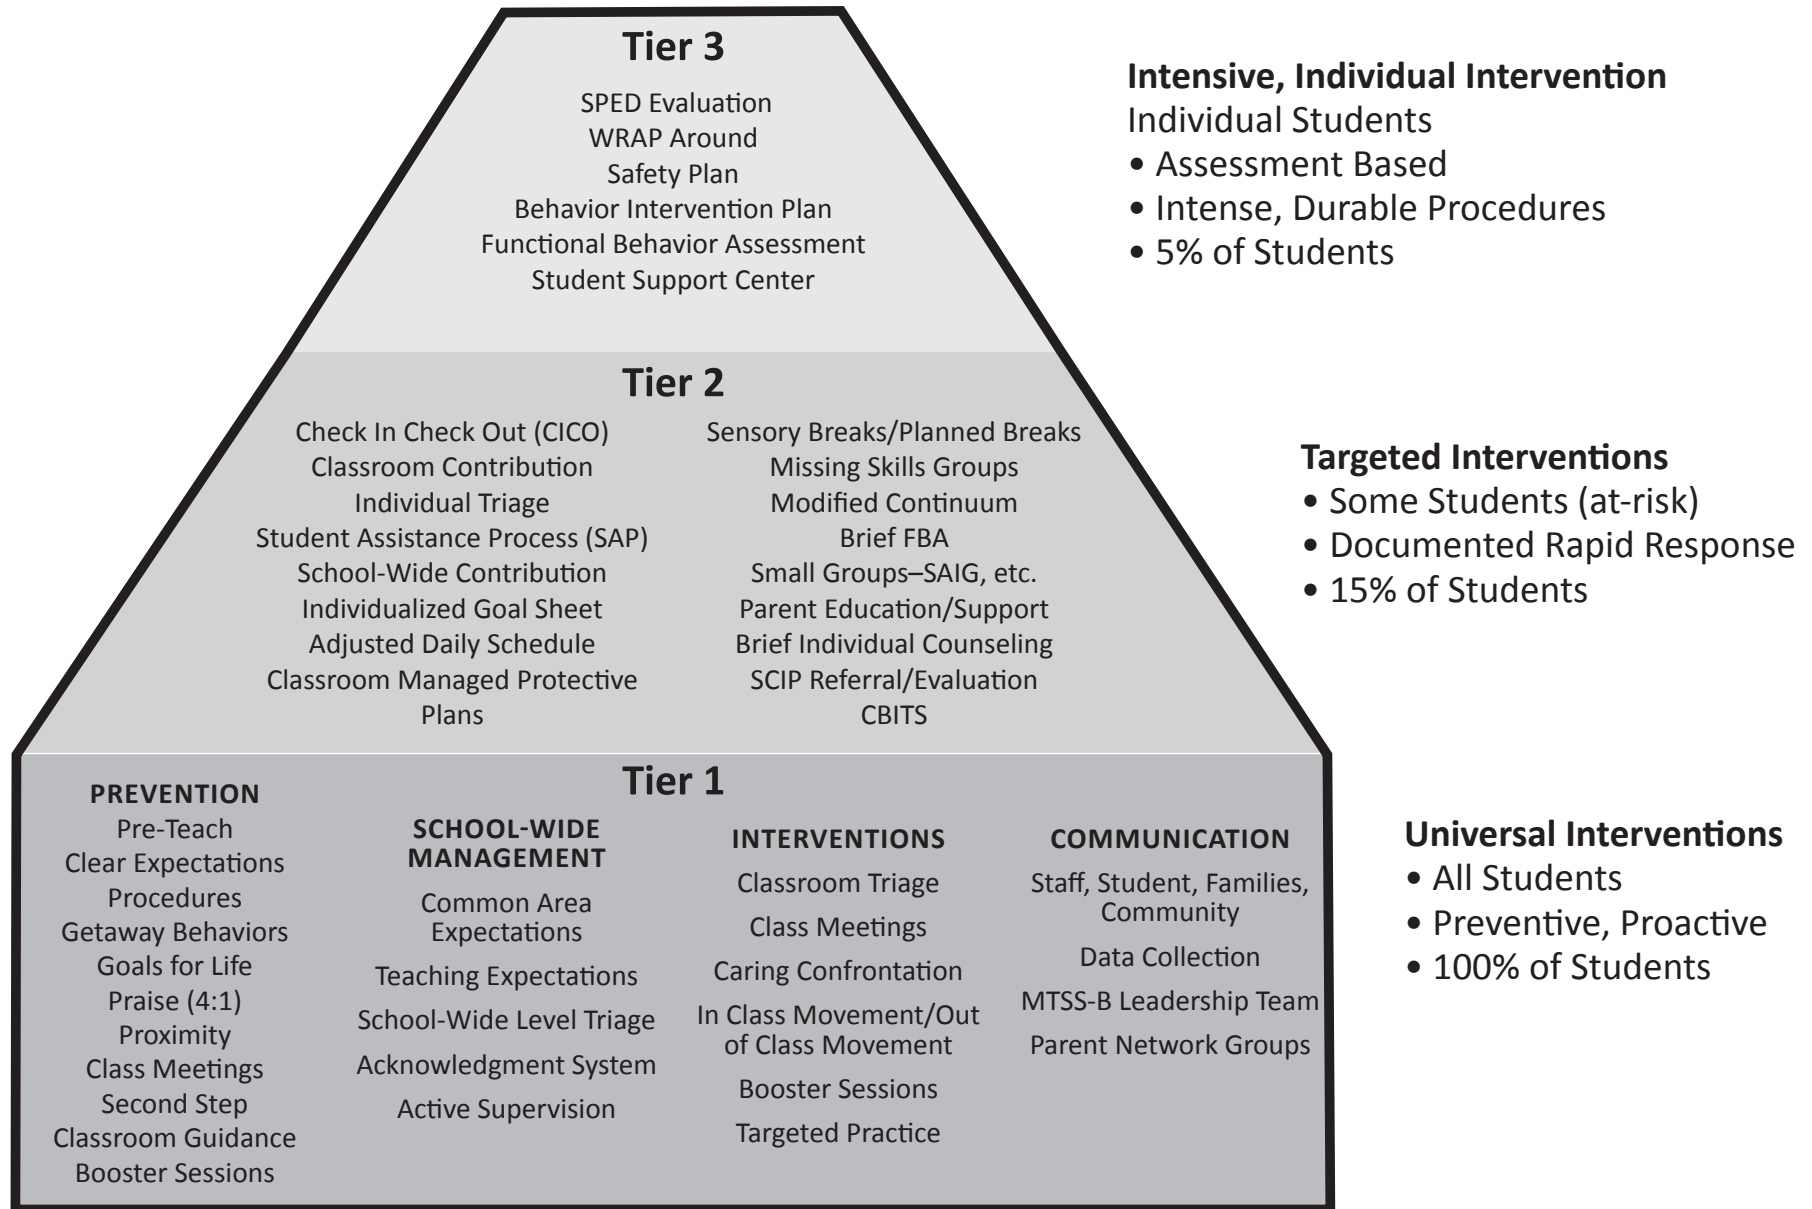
Tier 3

SPED Evaluation
WRAP Around
Safety Plan
Behavior Intervention Plan
Functional Behavior Assessment
Student Support Center

Intensive, Individual Intervention
Individual Students
• Assessment Based
• Intense, Durable Procedures
• 5% of Students

Tier 2

Check In Check Out (CICO)
Classroom Contribution
Individual Triage
Student Assistance Process (SAP)
School-Wide Contribution
Individualized Goal Sheet
Adjusted Daily Schedule
Classroom Managed Protective Plans

Sensory Breaks/Planned Breaks
Missing Skills Groups
Modified Continuum
Brief FBA
Small Groups–SAIG, etc.
Parent Education/Support
Brief Individual Counseling
SCIP Referral/Evaluation
CBITS

Targeted Interventions
• Some Students (at-risk)
• Documented Rapid Response
• 15% of Students

Tier 1

PREVENTION
Pre-Teach
Clear Expectations
Procedures
Getaway Behaviors
Goals for Life
Praise (4:1)
Proximity
Class Meetings
Second Step
Classroom Guidance
Booster Sessions

SCHOOL-WIDE MANAGEMENT
Common Area Expectations
Teaching Expectations
School-Wide Level Triage
Acknowledgment System
Active Supervision

INTERVENTIONS
Classroom Triage
Class Meetings
Caring Confrontation
In Class Movement/Out of Class Movement
Booster Sessions
Targeted Practice

COMMUNICATION
Staff, Student, Families, Community
Data Collection
MTSS-B Leadership Team
Parent Network Groups

Universal Interventions
• All Students
• Preventive, Proactive
• 100% of Students